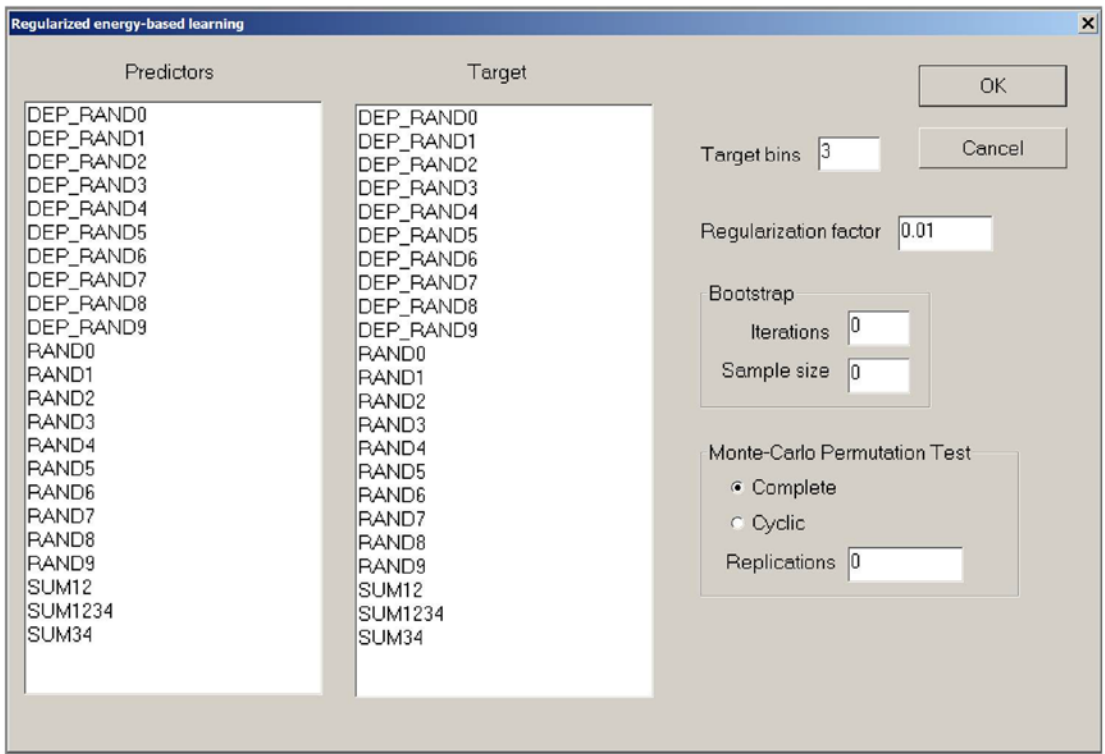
Regularized energy-based learning
×

Predictors

DEP_RAND0
DEP_RAND1
DEP_RAND2
DEP_RAND3
DEP_RAND4
DEP_RAND5
DEP_RAND6
DEP_RAND7
DEP_RAND8
DEP_RAND9
RAND0
RAND1
RAND2
RAND3
RAND4
RAND5
RAND6
RAND7
RAND8
RAND9
SUM12
SUM1234
SUM34

Target

DEP_RAND0
DEP_RAND1
DEP_RAND2
DEP_RAND3
DEP_RAND4
DEP_RAND5
DEP_RAND6
DEP_RAND7
DEP_RAND8
DEP_RAND9
RAND0
RAND1
RAND2
RAND3
RAND4
RAND5
RAND6
RAND7
RAND8
RAND9
SUM12
SUM1234
SUM34

OK

Cancel

Target bins 3

Regularization factor 0.01

Bootstrap

Iterations 0

Sample size 0

Monte-Carlo Permutation Test

Complete

Cyclic

Replications 0